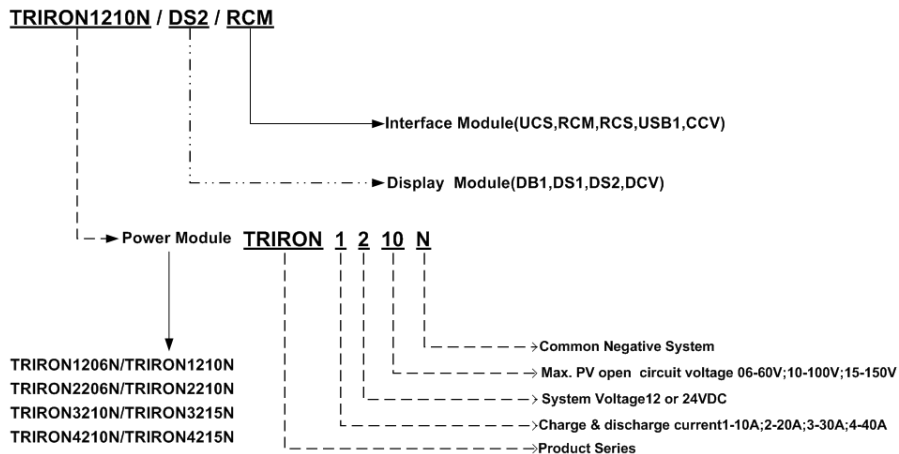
TRIRON1210N / DS2 / RCM

Interface Module(UCS,RCM,RCS,USB1,CCV)

Display Module(DB1,DS1,DS2,DCV)

Power Module TRIRON 1 2 10 N

Common Negative System

Max. PV open circuit voltage 06-60V;10-100V;15-150V

System Voltage12 or 24VDC

Charge & discharge current1-10A;2-20A;3-30A;4-40A

Product Series

TRIRON1206N/TRIRON1210N
TRIRON2206N/TRIRON2210N
TRIRON3210N/TRIRON3215N
TRIRON4210N/TRIRON4215N